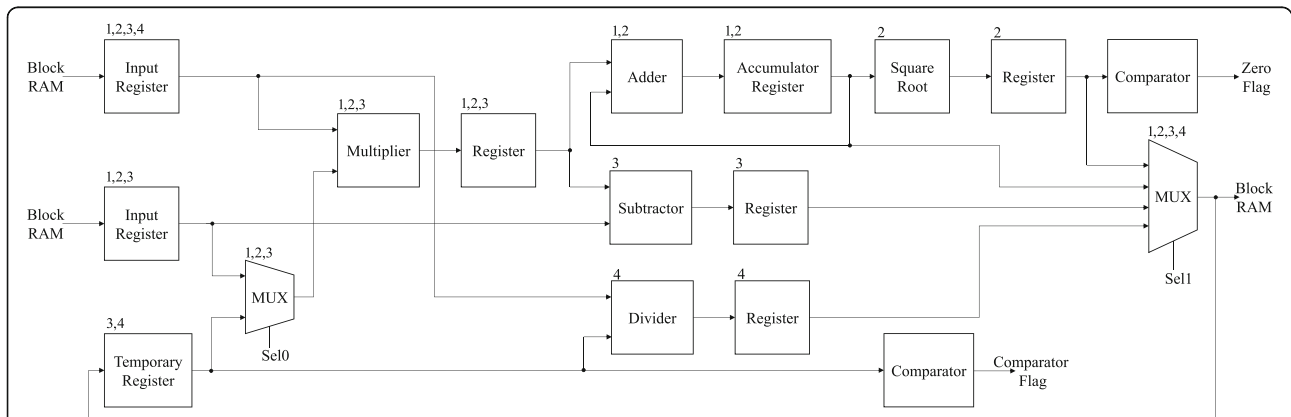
1,2,3,4
Block RAM
Input Register
1,2,3
Multiplier
1,2,3
Register
1,2
Adder
1,2
Accumulator Register
2
Square Root
2
Register
Comparator
Zero Flag
1,2,3,4
1,2,3
Block RAM
Input Register
3
Subtractor
3
Register
MUX
Block RAM
1,2,3
MUX
Sel1
4
Divider
4
Register
3,4
Temporary Register
Sel0
Comparator
Comparator Flag